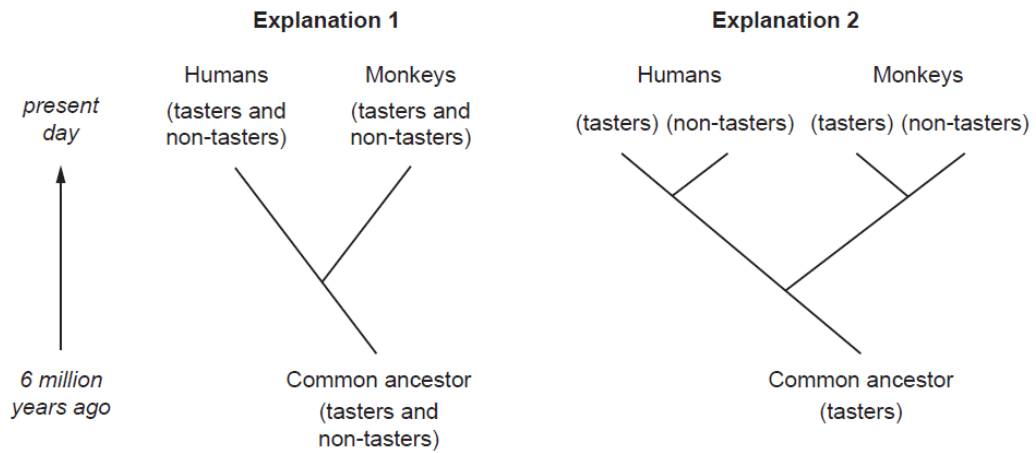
Explanation 1

present day

Humans (tasters and non-tasters)

Monkeys (tasters and non-tasters)

6 million years ago

Common ancestor (tasters and non-tasters)

Explanation 2

Humans

(tasters) (non-tasters)

Monkeys

(tasters) (non-tasters)

Common ancestor (tasters)